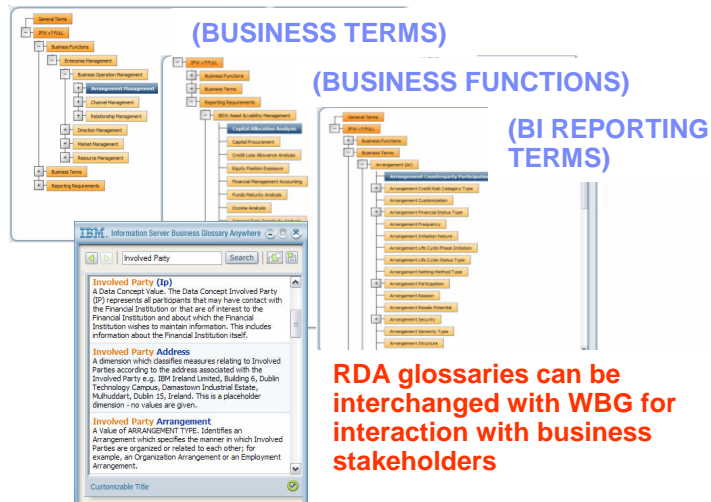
General Terms
IFW v7 FULL
Business Functions
Enterprise Management
Business Operation Management
Arrangement Management
Channel Management
Relationship Management
Direction Management
Market Management
Resource Management
Business Terms
Reporting Requirements

(BUSINESS TERMS)

IFW v7 FULL
Business Functions
Business Terms
Reporting Requirements
BDW Asset & Liability Management
Capital Allocation Analysis
Capital Procurement
Credit Loss Allowance Analysis
Equity Position Exposure
Financial Management Accounting
Funds Maturity Analysis
Income Analysis
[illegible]

(BUSINESS FUNCTIONS)

General Terms
IFW v7 FULL
Business Functions
Business Terms
Arrangement (Ar)
Arrangement Counterparty Participation
Arrangement Credit Risk Category Type
Arrangement Customization
Arrangement Financial Status Type
Arrangement Frequency
Arrangement Initiation Nature
Arrangement Life Cycle Phase Initiation
Arrangement Life Cycle Status Type
Arrangement Netting Method Type
Arrangement Participation
Arrangement Reason
Arrangement Resale Potential
Arrangement Security
Arrangement Seniority Type
Arrangement Structure

(BI REPORTING TERMS)

IBM. Information Server Business Glossary Anywhere
Involved Party
Search

Involved Party (Ip)
A Data Concept Value. The Data Concept Involved Party (IP) represents all participants that may have contact with the Financial Institution or that are of interest to the Financial Institution and about which the Financial Institution wishes to maintain information. This includes information about the Financial Institution itself.

Involved Party Address
A dimension which classifies measures relating to Involved Parties according to the address associated with the Involved Party e.g. IBM Ireland Limited, Building 6, Dublin Technology Campus, Damastown Industrial Estate, Mulhuddart, Dublin 15, Ireland. This is a placeholder dimension - no values are given.

Involved Party Arrangement
A Value of ARRANGEMENT TYPE. Identifies an Arrangement which specifies the manner in which Involved Parties are organized or related to each other; for example, an Organization Arrangement or an Employment Arrangement.

Customizable Title

RDA glossaries can be interchanged with WBG for interaction with business stakeholders